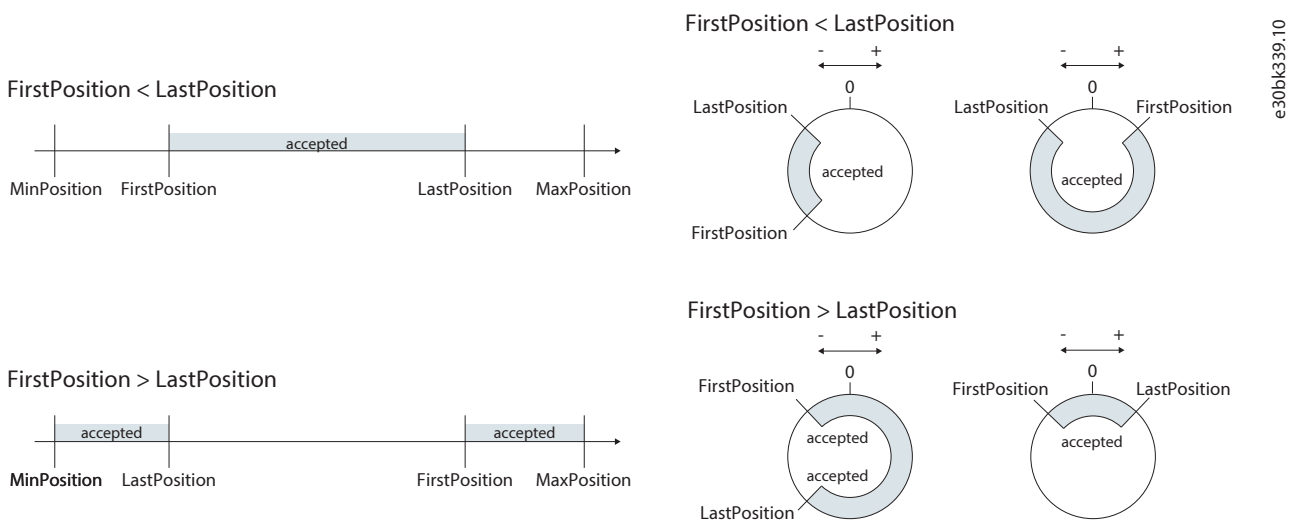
FirstPosition < LastPosition

accepted

MinPosition FirstPosition LastPosition MaxPosition

FirstPosition > LastPosition

accepted accepted

MinPosition LastPosition FirstPosition MaxPosition

FirstPosition < LastPosition

- +

0

LastPosition

accepted

FirstPosition

- +

0

LastPosition FirstPosition

accepted

FirstPosition > LastPosition

- +

0

FirstPosition

accepted

accepted

LastPosition

- +

0

FirstPosition LastPosition

accepted

e30bk339.10